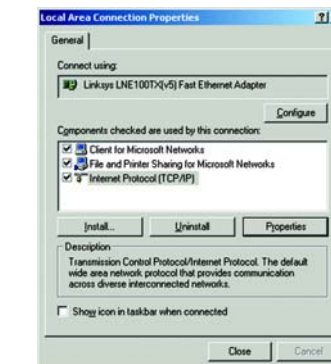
Local Area Connection Properties

?

General

Connect using:

Linksys LNE100TX(v5) Fast Ethernet Adapter

Configure

Components checked are used by this connection:

Client for Microsoft Networks

File and Printer Sharing for Microsoft Networks

Internet Protocol (TCP/IP)

Install...

Uninstall

Properties

Description

Transmission Control Protocol/Internet Protocol. The default wide area network protocol that provides communication across diverse interconnected networks.

Show icon in taskbar when connected

Close

Cancel